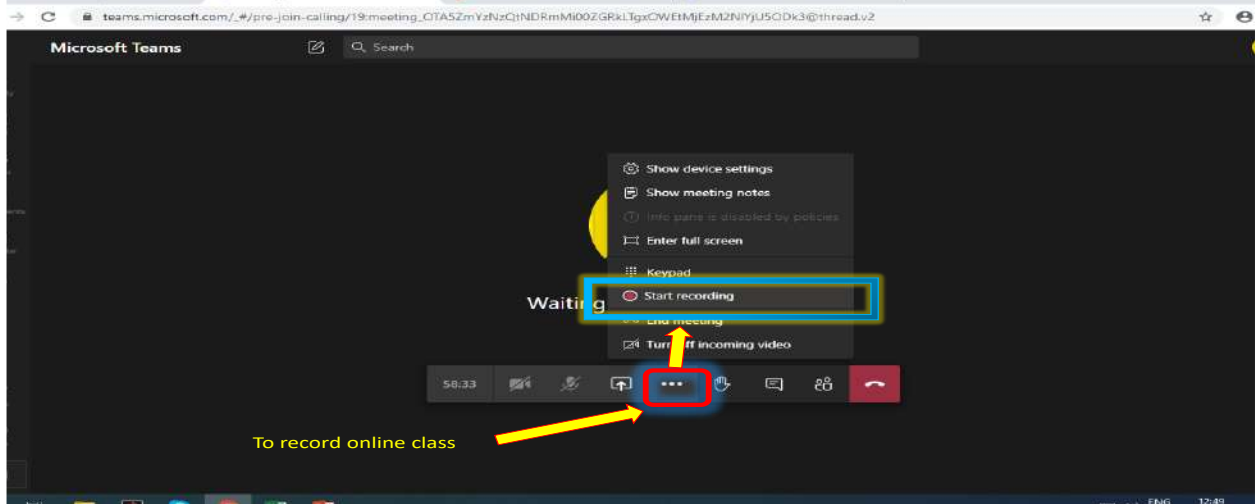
teams.microsoft.com/_#/pre-join-calling/19:meeting_OTA5ZmYzNzQtNDRmMi00ZGRkLTgxOWEtMjEzM2NlYjU5ODk3@thread.v2

Microsoft Teams

Search

Show device settings
Show meeting notes
Info pane is disabled by policies
Enter full screen
Keypad
Start recording
End meeting
Turn off incoming video

Waiting

58:33

To record online class

ENG
12:49